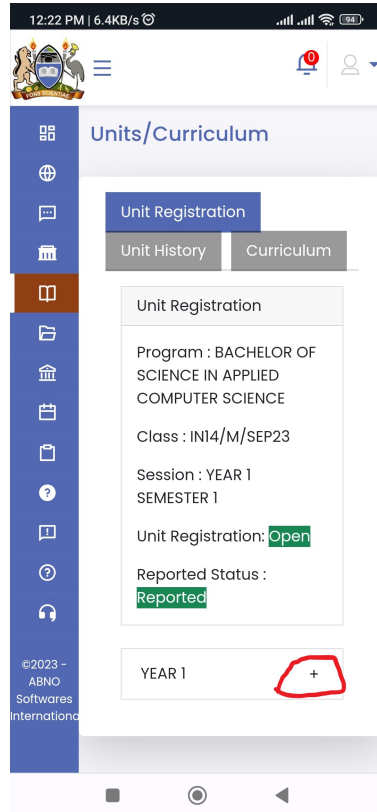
12:22 PM | 6.4KB/s
94
FONS SCIENTIAE
0
Units/Curriculum
Unit Registration
Unit History
Curriculum
Unit Registration
Program : BACHELOR OF SCIENCE IN APPLIED COMPUTER SCIENCE
Class : IN14/M/SEP23
Session : YEAR 1 SEMESTER 1
Unit Registration: Open
Reported Status : Reported
YEAR 1
+
©2023 - ABNO Softwares International